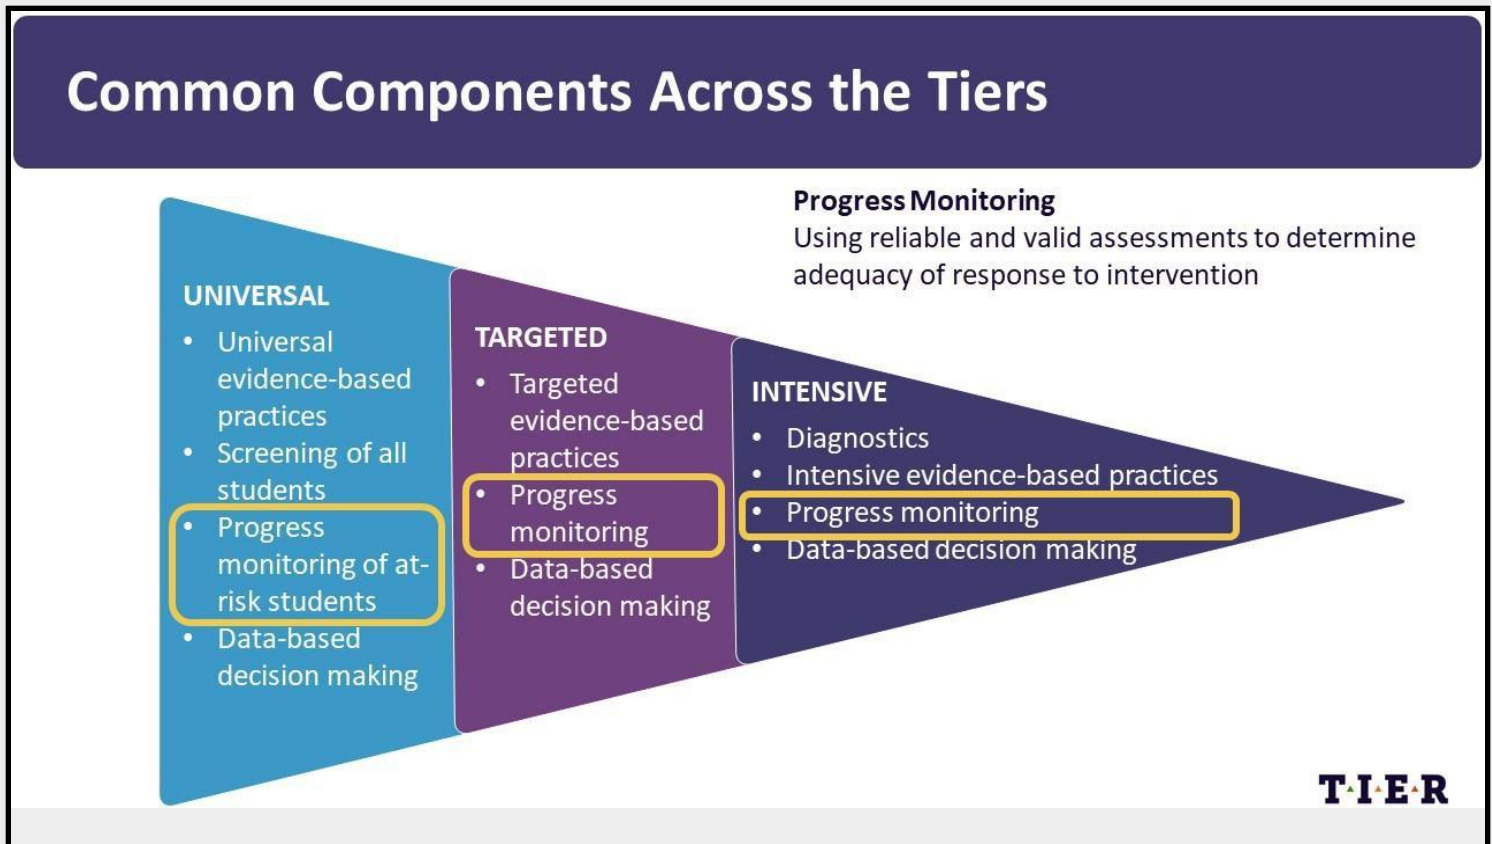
Common Components Across the Tiers

Progress Monitoring
Using reliable and valid assessments to determine adequacy of response to intervention

UNIVERSAL
- Universal evidence-based practices
- Screening of all students
- Progress monitoring of at-risk students
- Data-based decision making

TARGETED
- Targeted evidence-based practices
- Progress monitoring
- Data-based decision making

INTENSIVE
- Diagnostics
- Intensive evidence-based practices
- Progress monitoring
- Data-based decision making

T·I·E·R